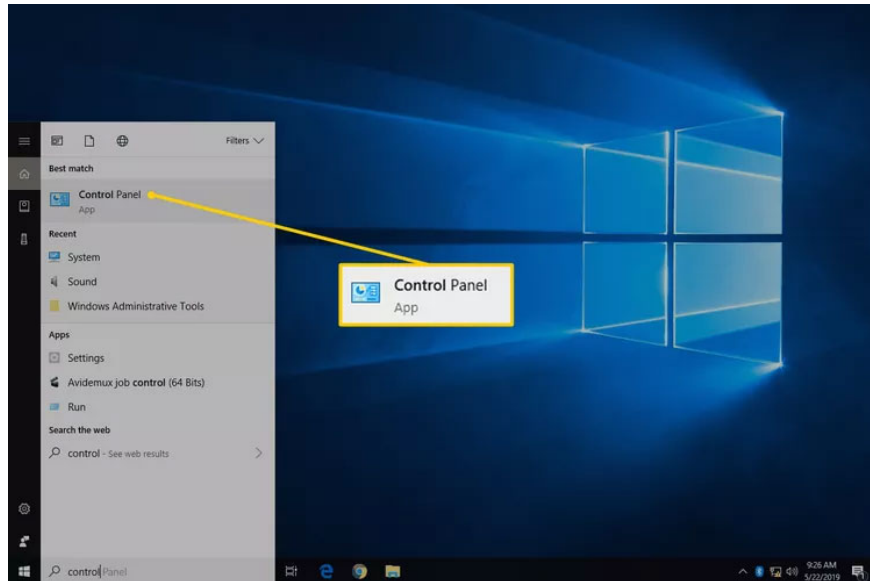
Filters

Best match

Control Panel
App

Recent

System

Sound

Windows Administrative Tools

Apps

Settings

Avidemux job control (64 Bits)

Run

Search the web

control - See web results

Control Panel
App

control Panel

9:26 AM
5/22/2019